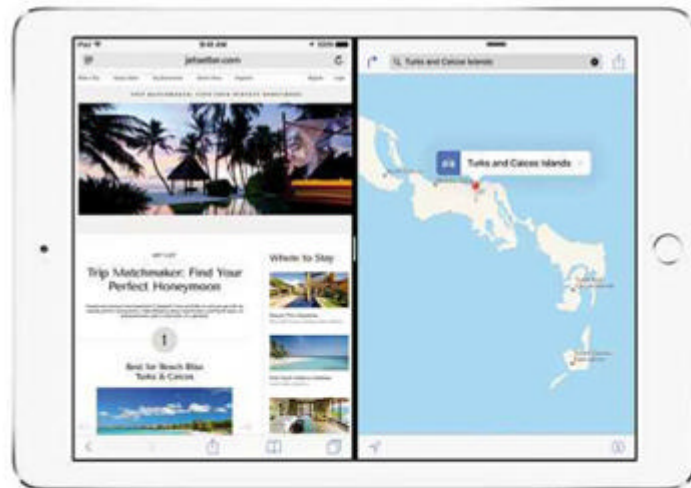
iPad

9:41 AM

100%

jetsetter.com

TRIP MATCHMAKER: FIND YOUR PERFECT HONEYMOON

Trip Matchmaker: Find Your Perfect Honeymoon

Where to Stay

1

Best for Beach Bliss Turks & Caicos

Turks and Caicos Islands

Turks and Caicos Islands